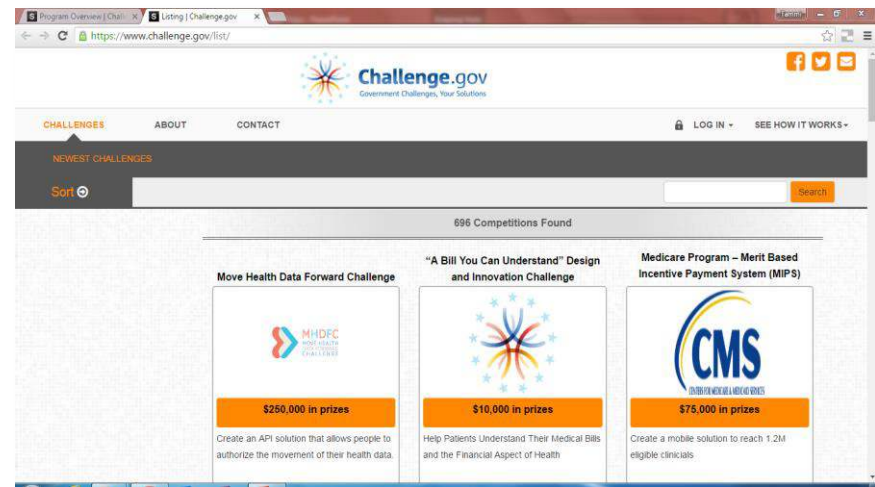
Program Overview | Chall ×
Listing | Challenge.gov ×
https://www.challenge.gov/list/

Challenge.gov
Government Challenges, Your Solutions

CHALLENGES
ABOUT
CONTACT
LOG IN
SEE HOW IT WORKS

NEWEST CHALLENGES

Sort

Search

696 Competitions Found

Move Health Data Forward Challenge

MHDFC
MOVE HEALTH DATA FORWARD CHALLENGE

$250,000 in prizes

Create an API solution that allows people to authorize the movement of their health data.

"A Bill You Can Understand" Design and Innovation Challenge

$10,000 in prizes

Help Patients Understand Their Medical Bills and the Financial Aspect of Health

Medicare Program – Merit Based Incentive Payment System (MIPS)

CMS
CENTERS FOR MEDICARE & MEDICAID SERVICES

$75,000 in prizes

Create a mobile solution to reach 1.2M eligible clinicials